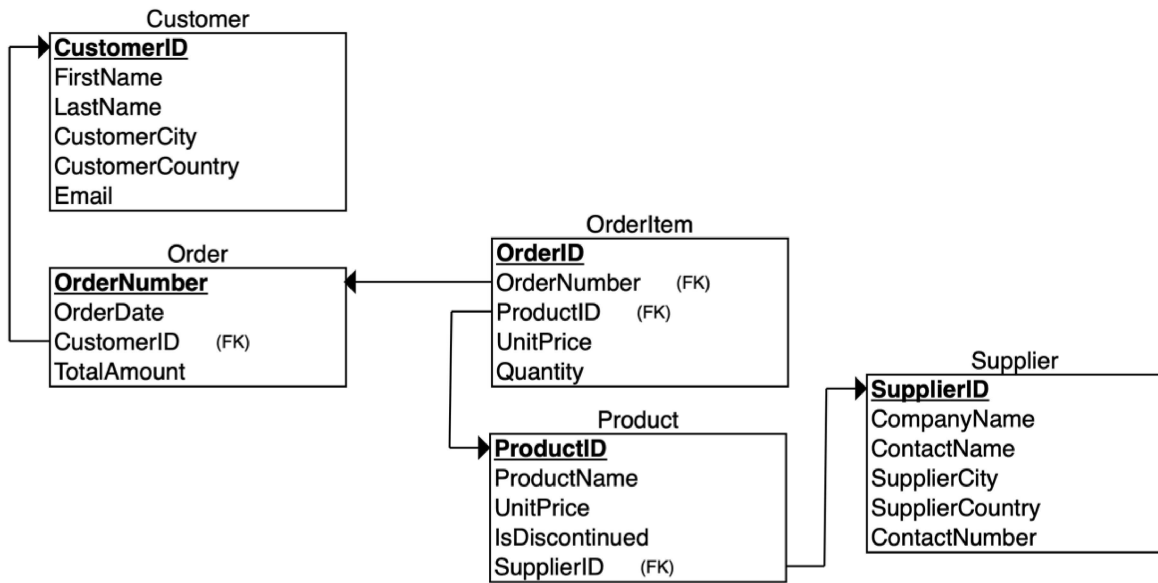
Customer
CustomerID
FirstName
LastName
CustomerCity
CustomerCountry
Email

Order
OrderNumber
OrderDate
CustomerID (FK)
TotalAmount

OrderItem
OrderID
OrderNumber (FK)
ProductID (FK)
UnitPrice
Quantity

Product
ProductID
ProductName
UnitPrice
IsDiscontinued
SupplierID (FK)

Supplier
SupplierID
CompanyName
ContactName
SupplierCity
SupplierCountry
ContactNumber